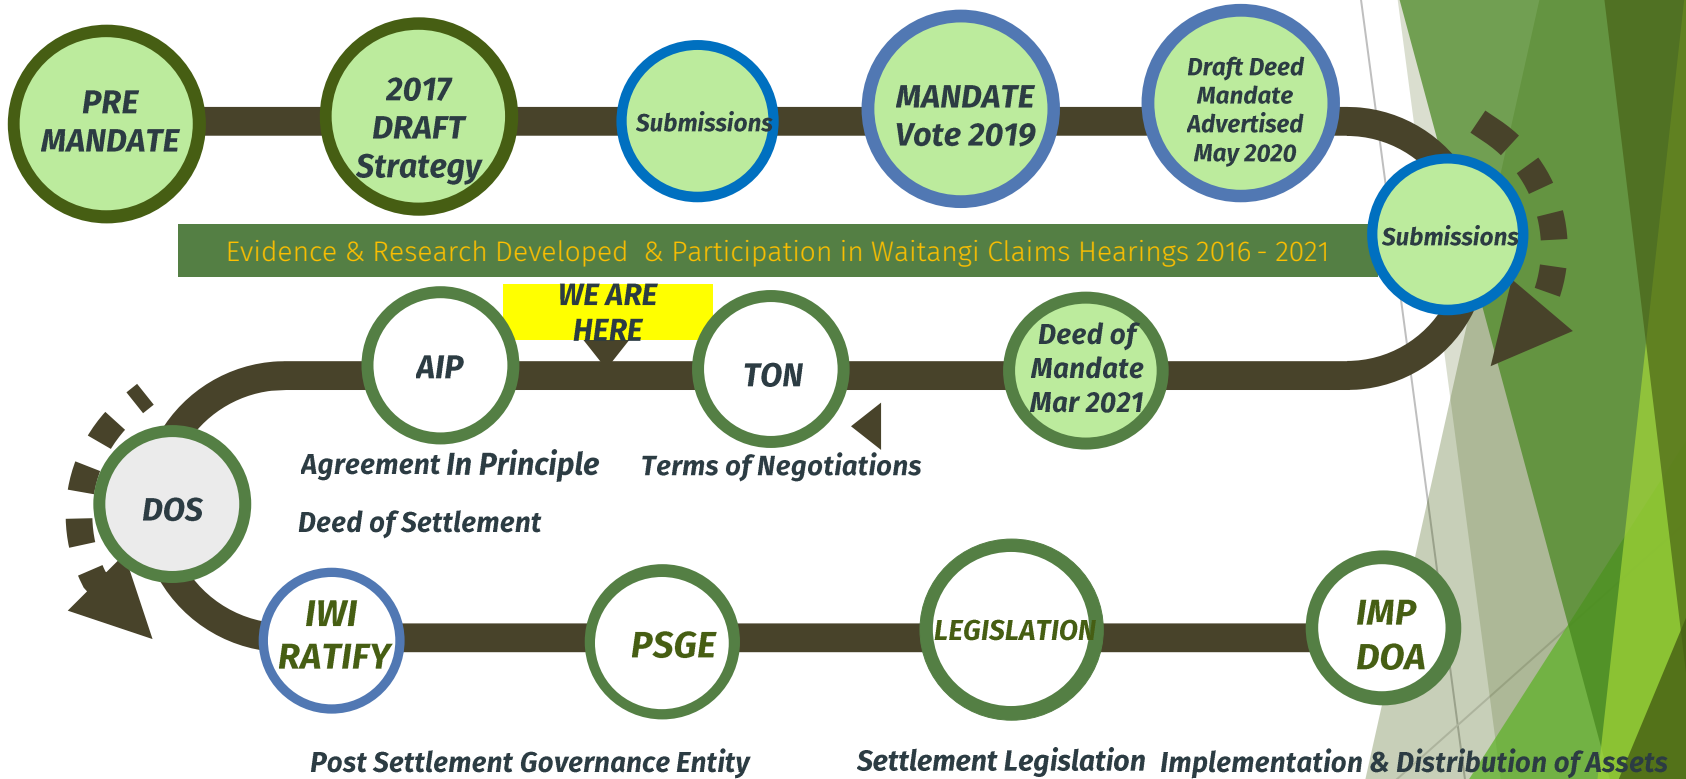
PRE MANDATE

2017 DRAFT Strategy

Submissions

MANDATE Vote 2019

Draft Deed Mandate Advertised May 2020

Evidence & Research Developed & Participation in Waitangi Claims Hearings 2016 - 2021

Submissions

WE ARE HERE

AIP

TON

Deed of Mandate Mar 2021

Agreement In Principle

Terms of Negotiations

DOS

Deed of Settlement

IWI RATIFY

PSGE

LEGISLATION

IMP DOA

Post Settlement Governance Entity

Settlement Legislation

Implementation & Distribution of Assets